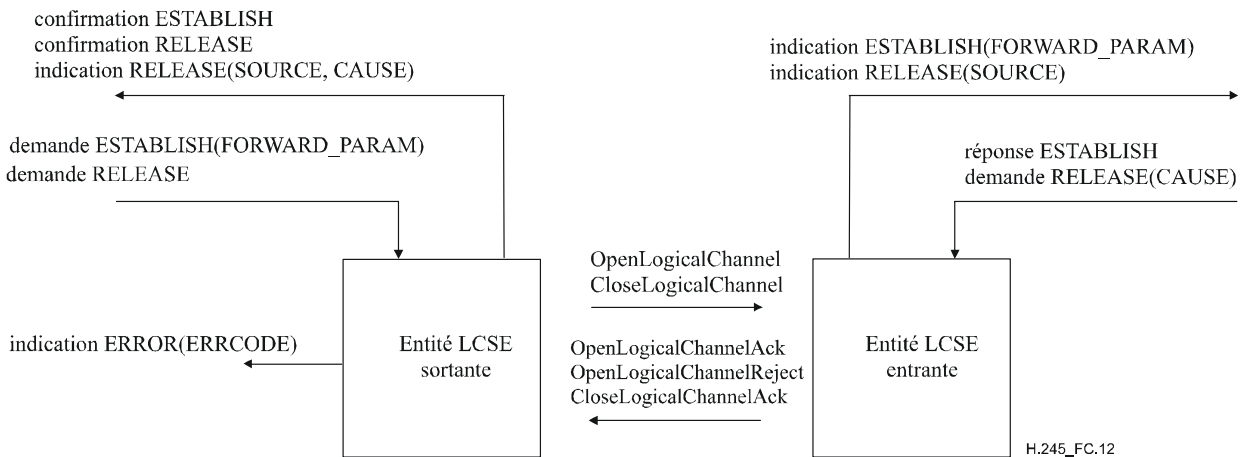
confirmation ESTABLISH
confirmation RELEASE
indication RELEASE(SOURCE, CAUSE)

demande ESTABLISH(FORWARD_PARAM)
demande RELEASE

indication ERROR(ERRCODE)

Entité LCSE
sortante

OpenLogicalChannel
CloseLogicalChannel

OpenLogicalChannelAck
OpenLogicalChannelReject
CloseLogicalChannelAck

indication ESTABLISH(FORWARD_PARAM)
indication RELEASE(SOURCE)

réponse ESTABLISH
demande RELEASE(CAUSE)

Entité LCSE
entrante

H.245_FC.12